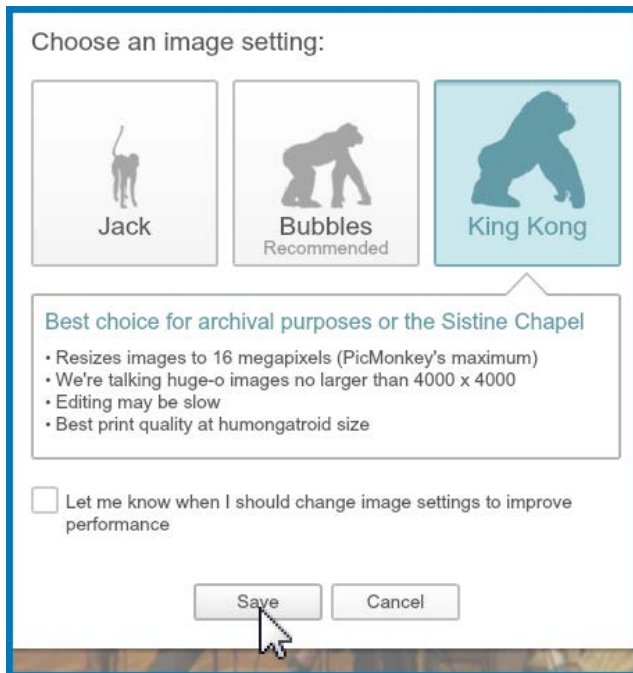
Choose an image setting:

Jack

Bubbles
Recommended

King Kong

Best choice for archival purposes or the Sistine Chapel

• Resizes images to 16 megapixels (PicMonkey's maximum)
• We're talking huge-o images no larger than 4000 x 4000
• Editing may be slow
• Best print quality at humongatroid size

Let me know when I should change image settings to improve performance

Save

Cancel